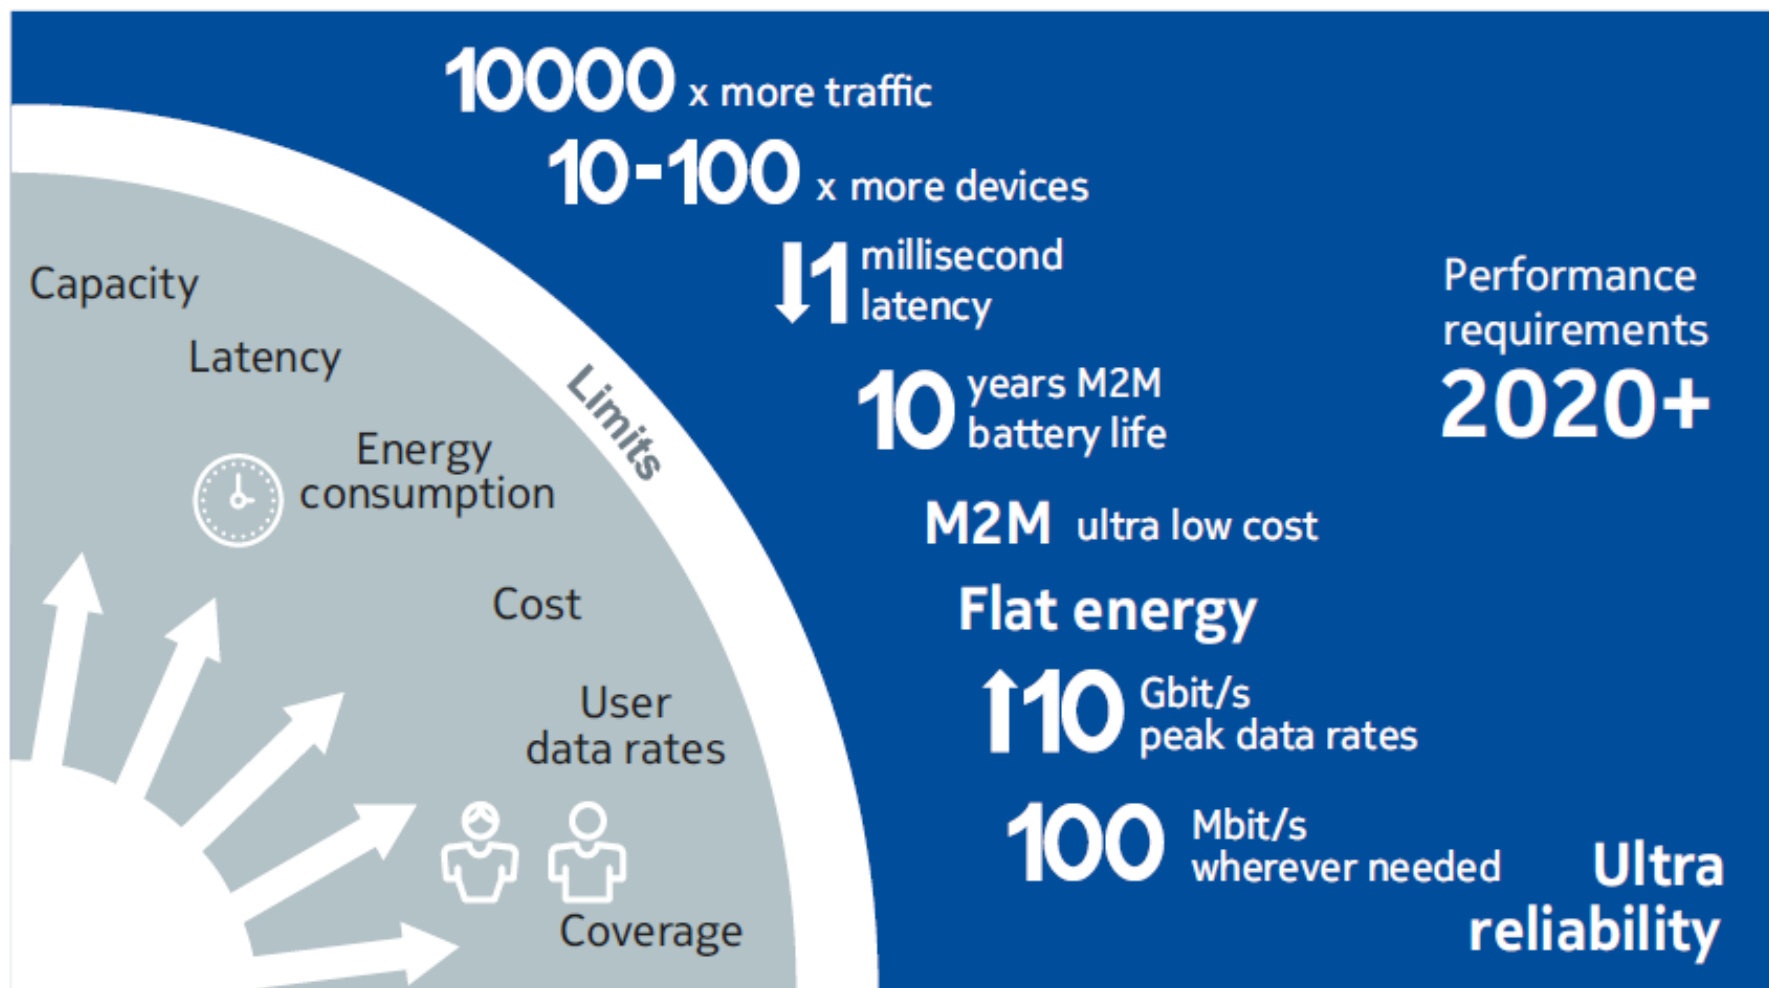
Capacity

Latency

Energy consumption

Cost

User data rates

Coverage

Limits

10000 x more traffic

10-100 x more devices

1 millisecond latency

10 years M2M battery life

M2M ultra low cost

Flat energy

10 Gbit/s peak data rates

100 Mbit/s wherever needed

Performance requirements 2020+

Ultra reliability